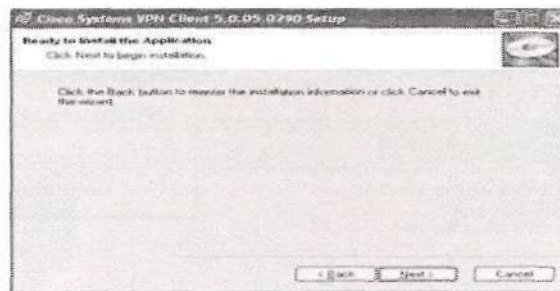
Cisco Systems VPN Client 5.0.05.0290 Setup

Ready to Install the Application

Click Next to begin installation.

Click the Back button to reenter the installation information or click Cancel to exit the wizard.

< Back Next > Cancel